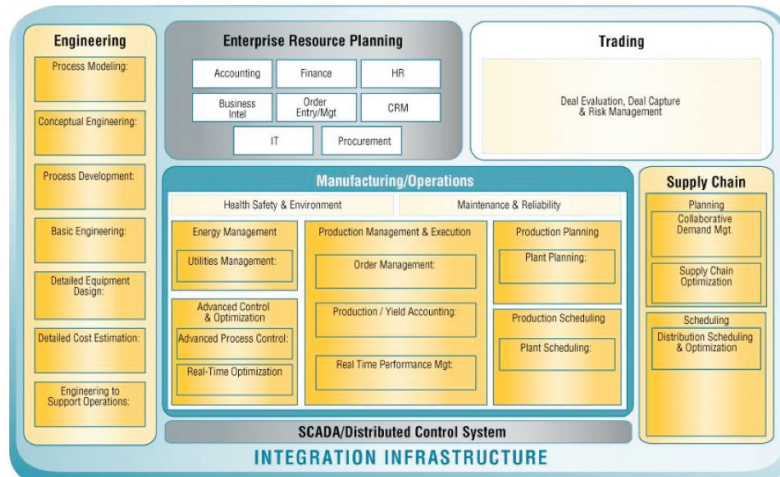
Engineering

Process Modeling:

Conceptual Engineering:

Process Development:

Basic Engineering:

Detailed Equipment Design:

Detailed Cost Estimation:

Engineering to Support Operations:

Enterprise Resource Planning

Accounting

Finance

HR

Business Intel

Order Entry/Mgt

CRM

IT

Procurement

Trading

Deal Evaluation, Deal Capture & Risk Management

Manufacturing/Operations

Health Safety & Environment

Maintenance & Reliability

Energy Management

Utilities Management:

Advanced Control & Optimization

Advanced Process Control:

Real-Time Optimization

Production Management & Execution

Order Management:

Production / Yield Accounting:

Real Time Performance Mgt:

Production Planning

Plant Planning:

Production Scheduling

Plant Scheduling:

Supply Chain

Planning

Collaborative Demand Mgt.

Supply Chain Optimization

Scheduling

Distribution Scheduling & Optimization

SCADA/Distributed Control System

INTEGRATION INFRASTRUCTURE